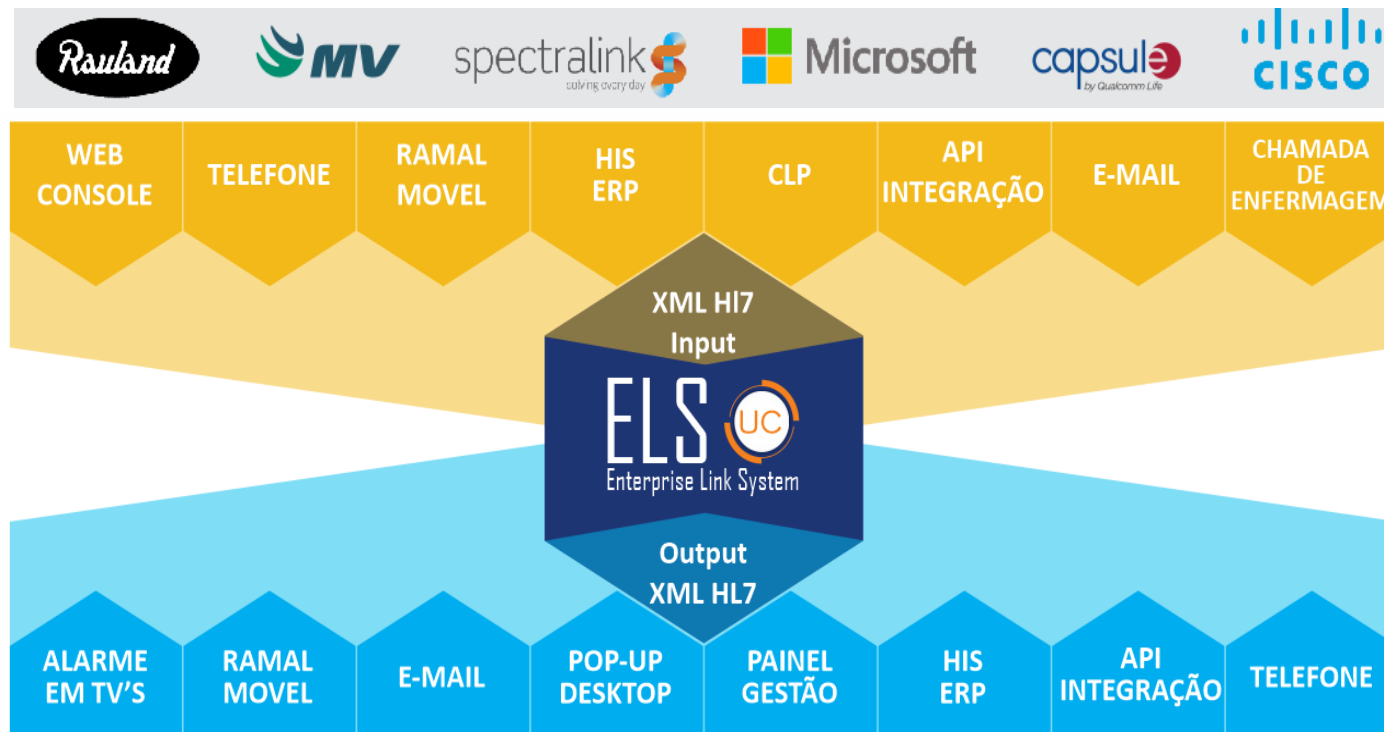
Rauland MV spectralink solving every day Microsoft capsule by Qualcomm Life CISCO

WEB CONSOLE

TELEFONE

RAMAL MOVEL

HIS ERP

CLP

API INTEGRAÇÃO

E-MAIL

CHAMADA DE ENFERMAGEM

XML Hl7 Input

ELS UC

Enterprise Link System

Output XML HL7

ALARME EM TV'S

RAMAL MOVEL

E-MAIL

POP-UP DESKTOP

PAINEL GESTÃO

HIS ERP

API INTEGRAÇÃO

TELEFONE